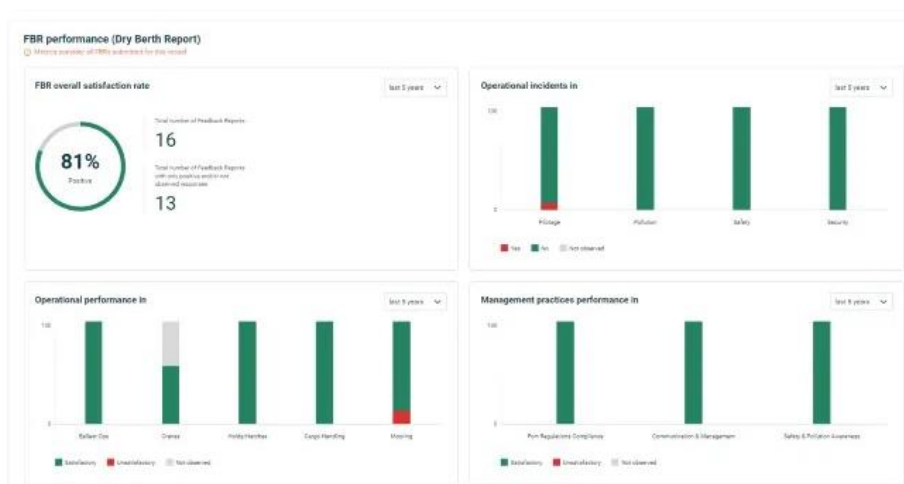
FBR performance (Dry Berth Report)

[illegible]

FBR overall satisfaction rate

last 5 years

81%

Positive

Total number of Feedback Reports

16

Total number of Feedback Reports with only positive and/or not observed responses

13

Operational incidents in

last 5 years

100

0

Pilotage

Pollution

Safety

Security

Yes

No

Not observed

Operational performance in

last 5 years

100

0

Ballast Ops

Cranes

Holds/Hatches

Cargo Handling

Mooring

Satisfactory

Unsatisfactory

Not observed

Management practices performance in

last 5 years

100

0

Port Regulations Compliance

Communication & Management

Safety & Pollution Awareness

Satisfactory

Unsatisfactory

Not observed